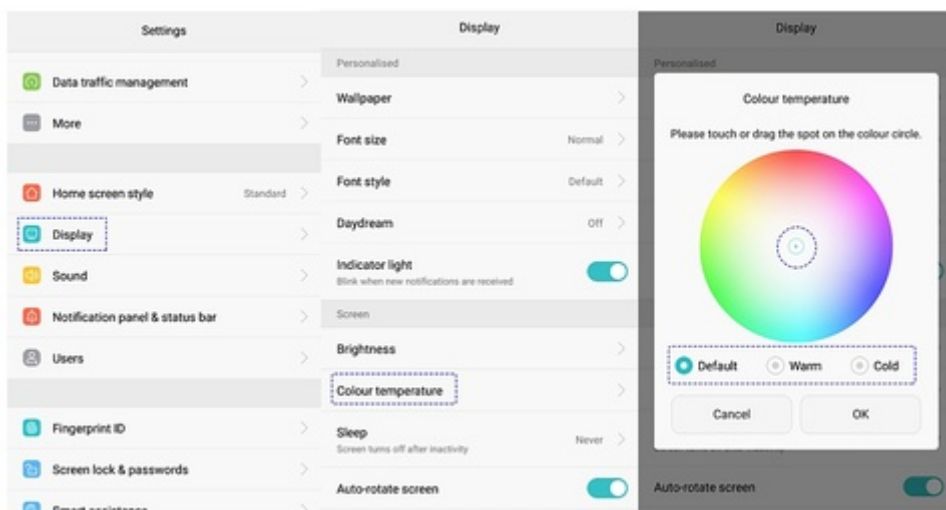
Settings

Data traffic management

More

Home screen style Standard

Display

Sound

Notification panel & status bar

Users

Fingerprint ID

Screen lock & passwords

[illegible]

Display

Personalised

Wallpaper

Font size Normal

Font style Default

Daydream Off

Indicator light
Blink when new notifications are received

Screen

Brightness

Colour temperature

Sleep
Screen turns off after inactivity Never

Auto-rotate screen

Display

Personalised

Colour temperature

Please touch or drag the spot on the colour circle.

Default Warm Cold

Cancel OK

Auto-rotate screen